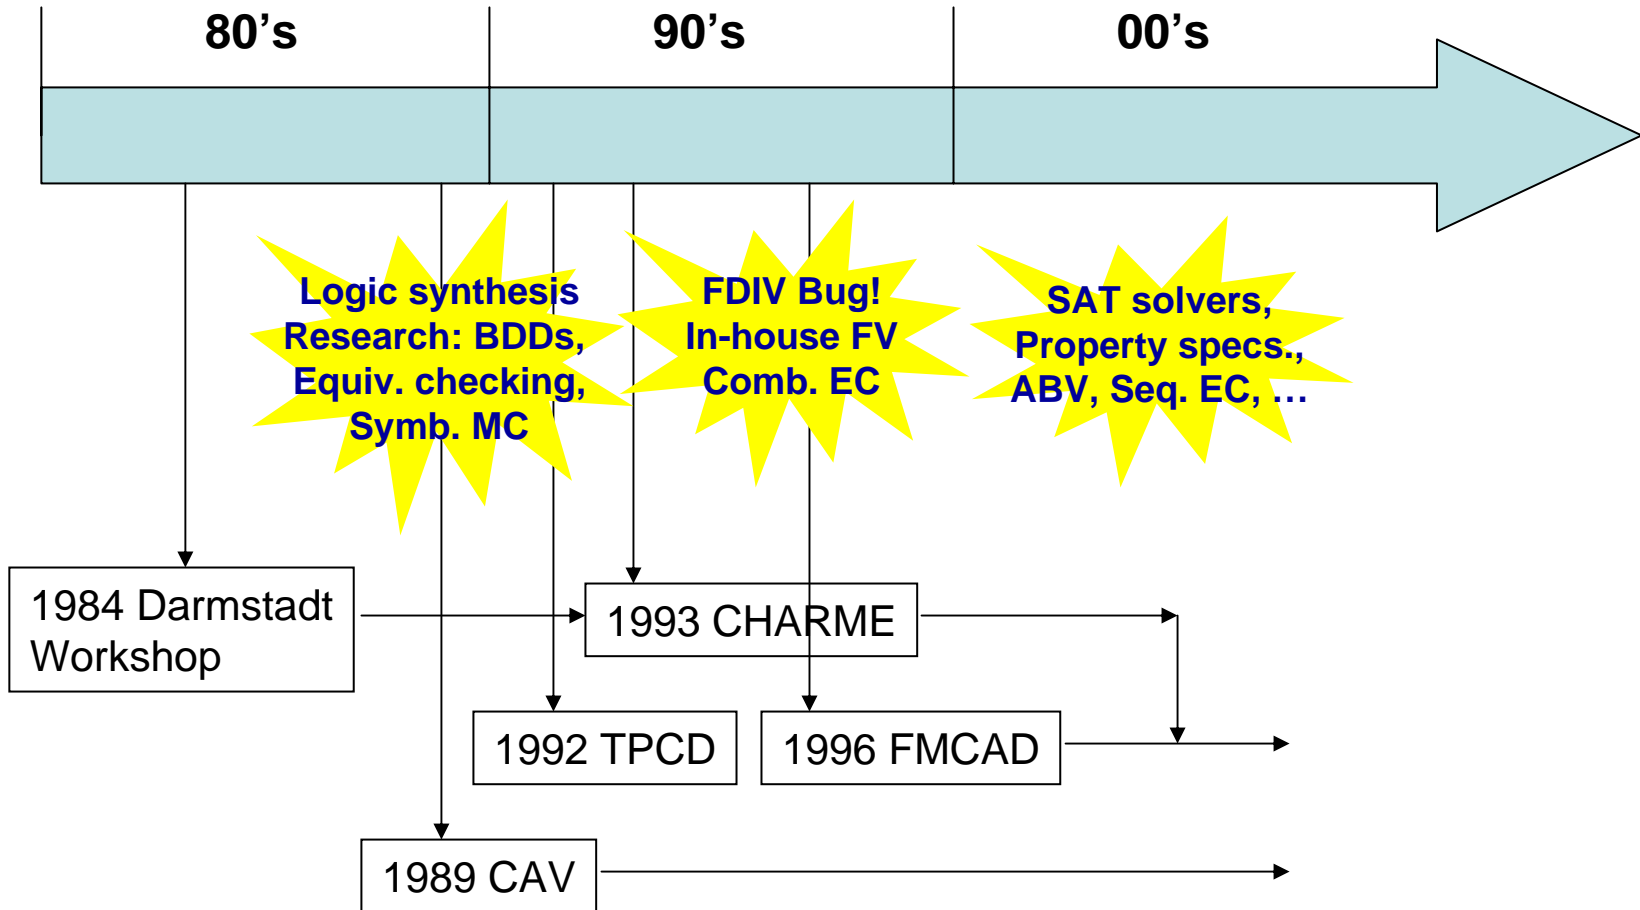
80’s

90’s

00’s

Logic synthesis Research: BDDs, Equiv. checking, Symb. MC

FDIV Bug! In-house FV Comb. EC

SAT solvers, Property specs., ABV, Seq. EC, …

1984 Darmstadt Workshop

1993 CHARME

1992 TPCD

1996 FMCAD

1989 CAV